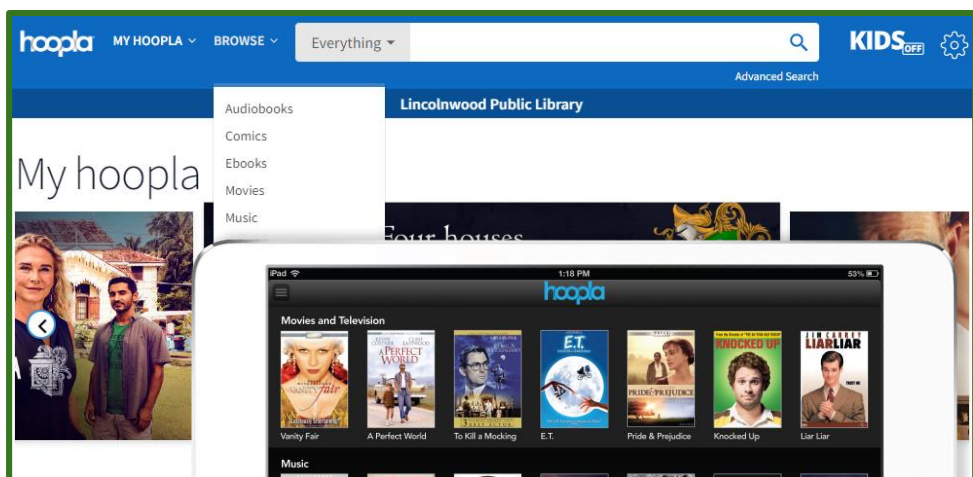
hoopla MY HOOPLA BROWSE Everything KIDS OFF

Advanced Search

Audiobooks
Comics
Ebooks
Movies
Music

Lincolnwood Public Library

My hoopla

Four houses

iPad 1:18 PM 53%

hoopla

Movies and Television

Vanity Fair
A Perfect World
To Kill a Mocking
E.T.
Pride & Prejudice
Knocked Up
Liar Liar

Music